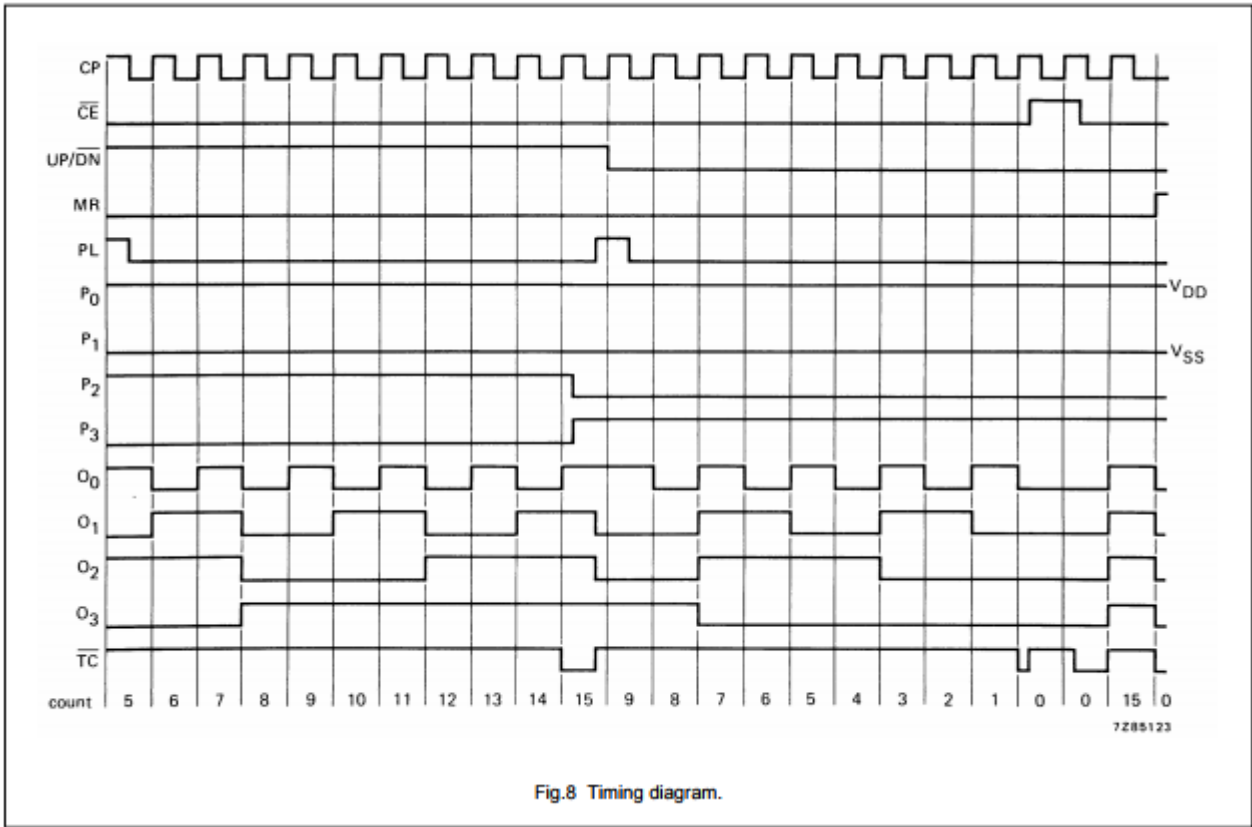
CP
$\overline{CE}$
UP/$\overline{DN}$
MR
PL
$P_0$
$V_{DD}$
$P_1$
$V_{SS}$
$P_2$
$P_3$
$O_0$
$O_1$
$O_2$
$O_3$
$\overline{TC}$
count 5 6 7 8 9 10 11 12 13 14 15 9 8 7 6 5 4 3 2 1 0 0 15 0

7Z85123

Fig.8 Timing diagram.